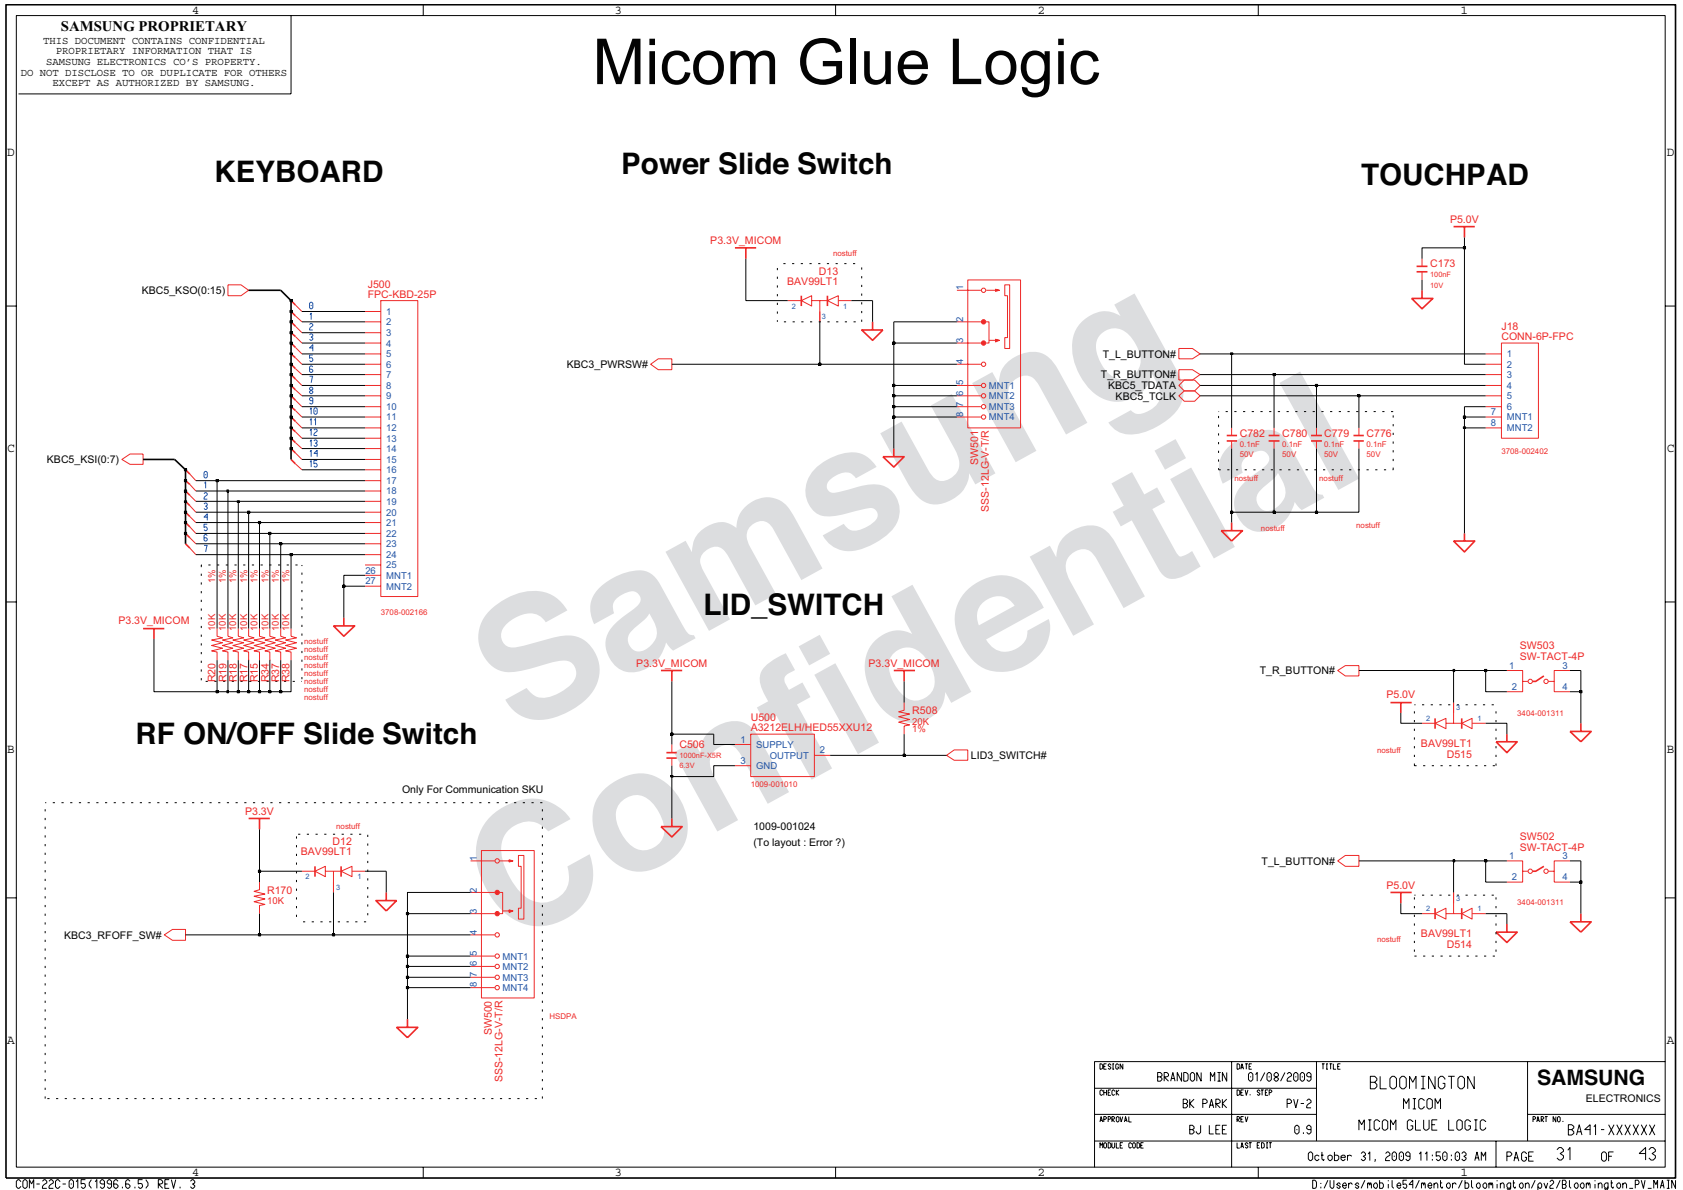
4 3 2 1

SAMSUNG PROPRIETARY
THIS DOCUMENT CONTAINS CONFIDENTIAL PROPRIETARY INFORMATION THAT IS SAMSUNG ELECTRONICS CO'S PROPERTY. DO NOT DISCLOSE TO OR DUPLICATE FOR OTHERS EXCEPT AS AUTHORIZED BY SAMSUNG.

Micom Glue Logic

D D

KEYBOARD

Power Slide Switch

TOUCHPAD

Samsung Confidential

KBC5_KSO(0:15)
J500
FPC-KBD-25P
0 1 2 3 4 5 6 7 8 9 10 11 12 13 14 15
1 2 3 4 5 6 7 8 9 10 11 12 13 14 15 16 17 18 19 20 21 22 23 24 25
26 27 MNT1 MNT2
3708-002166

KBC5_KSI(0:7)
0 1 2 3 4 5 6 7

P3.3V_MICOM
1% 1% 1% 1% 1% 1% 1% 1%
10K 10K 10K 10K 10K 10K 10K 10K
R20 R19 R18 R17 R15 R34 R37 R38
nostuff nostuff nostuff nostuff nostuff nostuff nostuff nostuff

P3.3V_MICOM
nostuff
D13
BAV99LT1
2 3 1
KBC3_PWRSW#
1 2 3 4 5 6 7 8
MNT1 MNT2 MNT3 MNT4
SW501
SSS-12LG-V-T/R

P5.0V
C173
100nF
10V
J18
CONN-6P-FPC
T_L_BUTTON#
T_R_BUTTON#
KBC5_TDATA
KBC5_TCLK
1 2 3 4 5 6 7 8
MNT1 MNT2
3708-002402
C782 0.1nF 50V
C780 0.1nF 50V
C779 0.1nF 50V
C776 0.1nF 50V
nostuff nostuff nostuff nostuff

C C

LID_SWITCH

P3.3V_MICOM
P3.3V_MICOM
R508
20K
1%
U500
A3212ELH/HED55XXU12
C506
1000nF-X5R
6.3V
1 SUPPLY
2 OUTPUT
3 GND
1009-001010
LID3_SWITCH#
1009-001024
(To layout : Error ?)

RF ON/OFF Slide Switch

Only For Communication SKU
P3.3V
nostuff
D12
BAV99LT1
2 3 1
R170
10K
KBC3_RFOFF_SW#
1 2 3 4 5 6 7 8
MNT1 MNT2 MNT3 MNT4
SW500
SSS-12LG-V-T/R
HSDPA

SW503
SW-TACT-4P
T_R_BUTTON#
1 2 3 4
P5.0V
3404-001311
nostuff
BAV99LT1
D515
2 3 1

SW502
SW-TACT-4P
T_L_BUTTON#
1 2 3 4
P5.0V
3404-001311
nostuff
BAV99LT1
D514
2 3 1

B B
A A

| DESIGN BRANDON MIN | DATE 01/08/2009 | TITLE BLOOMINGTON MICOM MICOM GLUE LOGIC | SAMSUNG ELECTRONICS |
|---|---|---|---|
| CHECK BK PARK | DEV. STEP PV-2 | | |
| APPROVAL BJ LEE | REV 0.9 | | PART NO. BA41-XXXXXX |
| MODULE CODE | LAST EDIT October 31, 2009 11:50:03 AM | | PAGE 31 OF 43 |

4 3 2 1
COM-22C-015(1996.6.5) REV. 3
D:/Users/mobile54/mentor/bloomington/pv2/Bloomington_PV_MAIN